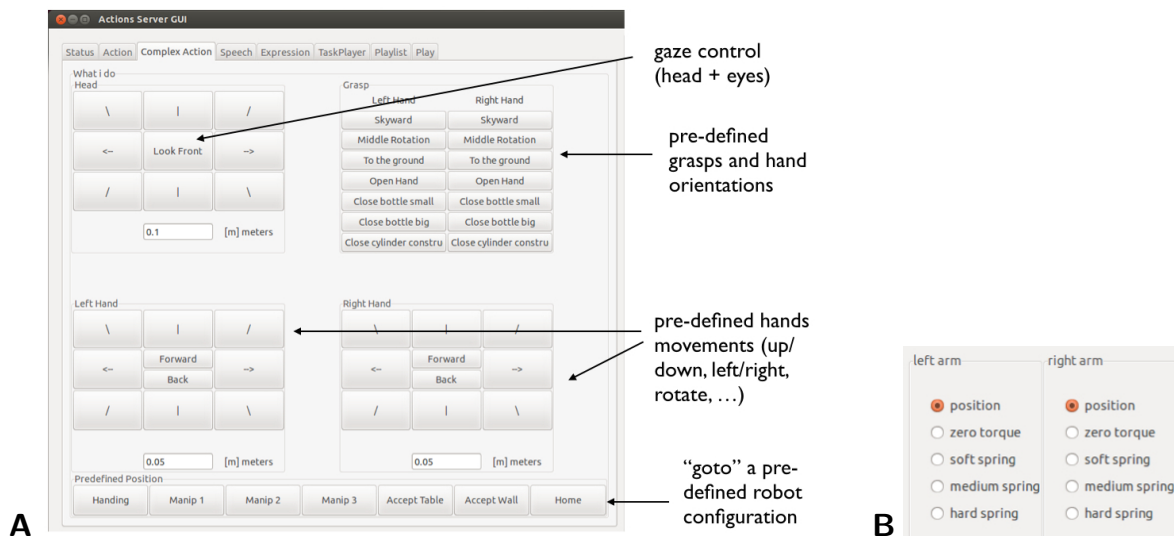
Actions Server GUI

Status | Action | Complex Action | Speech | Expression | TaskPlayer | Playlist | Play

What i do
Head

\ | | | /
<-- | Look Front | -->
/ | | | \

0.1 [m] meters

Grasp
Left Hand | Right Hand
Skyward | Skyward
Middle Rotation | Middle Rotation
To the ground | To the ground
Open Hand | Open Hand
Close bottle small | Close bottle small
Close bottle big | Close bottle big
Close cylinder constru | Close cylinder constru

Left Hand
\ | | | /
<-- | Forward | -->
Back
/ | | | \

0.05 [m] meters

Right Hand
\ | | | /
<-- | Forward | -->
Back
/ | | | \

0.05 [m] meters

Predefined Position
Handing | Manip 1 | Manip 2 | Manip 3 | Accept Table | Accept Wall | Home

gaze control (head + eyes)

pre-defined grasps and hand orientations

pre-defined hands movements (up/ down, left/right, rotate, …)

"goto" a pre-defined robot configuration

A

left arm
position
zero torque
soft spring
medium spring
hard spring

right arm
position
zero torque
soft spring
medium spring
hard spring

B